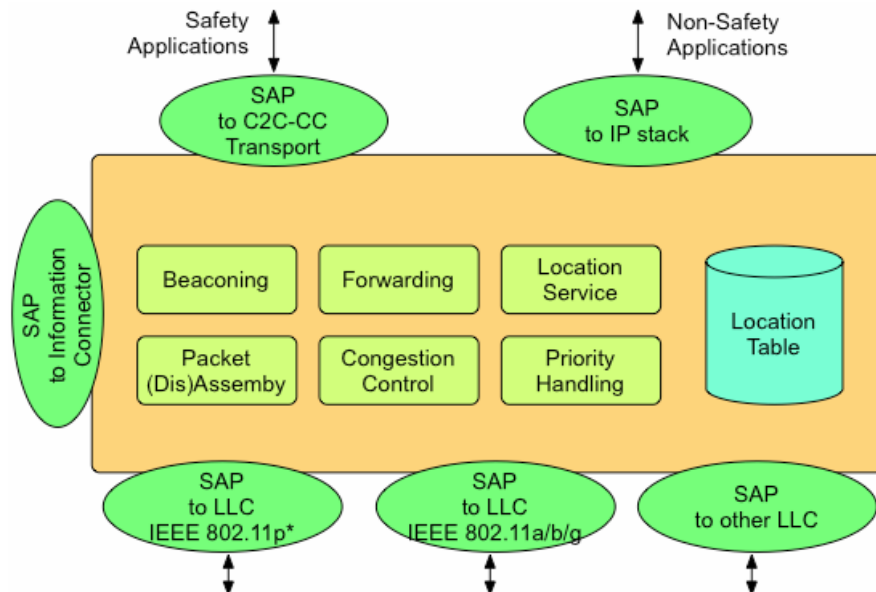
Safety Applications

Non-Safety Applications

SAP to C2C-CC Transport

SAP to IP stack

SAP to Information Connector

Beaconing

Forwarding

Location Service

Location Table

Packet (Dis)Assemby

Congestion Control

Priority Handling

SAP to LLC IEEE 802.11p*

SAP to LLC IEEE 802.11a/b/g

SAP to other LLC